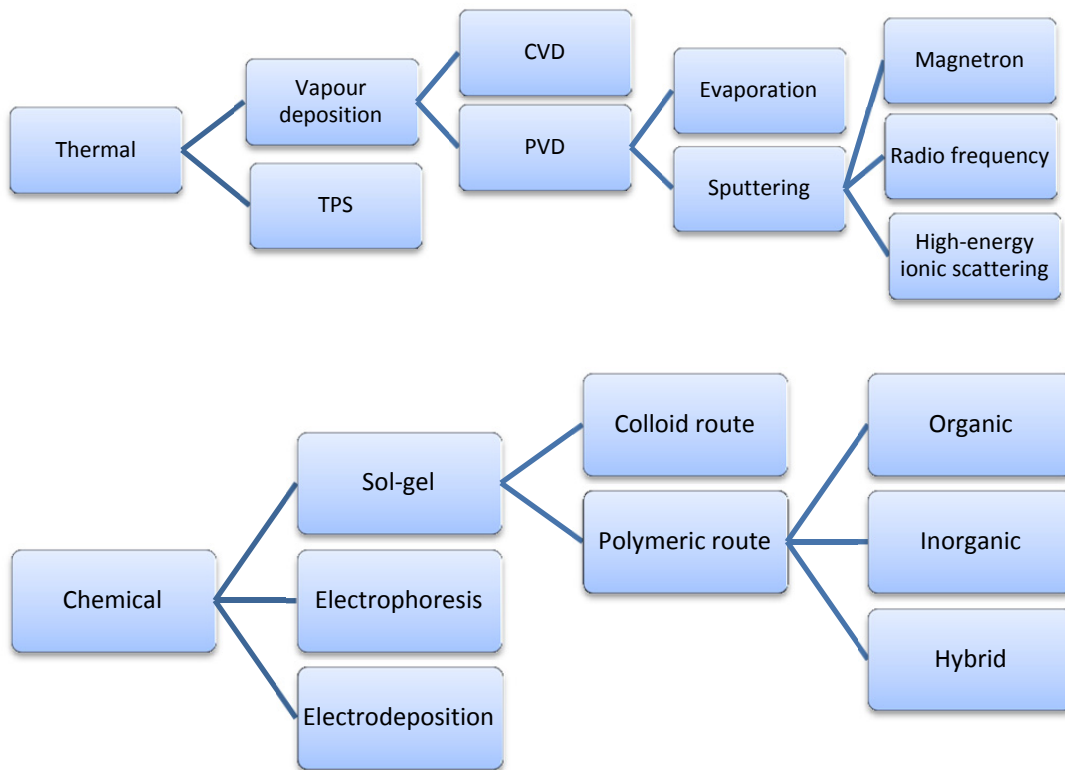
Thermal

Vapour deposition

TPS

CVD

PVD

Evaporation

Sputtering

Magnetron

Radio frequency

High-energy ionic scattering

Chemical

Sol-gel

Electrophoresis

Electrodeposition

Colloid route

Polymeric route

Organic

Inorganic

Hybrid